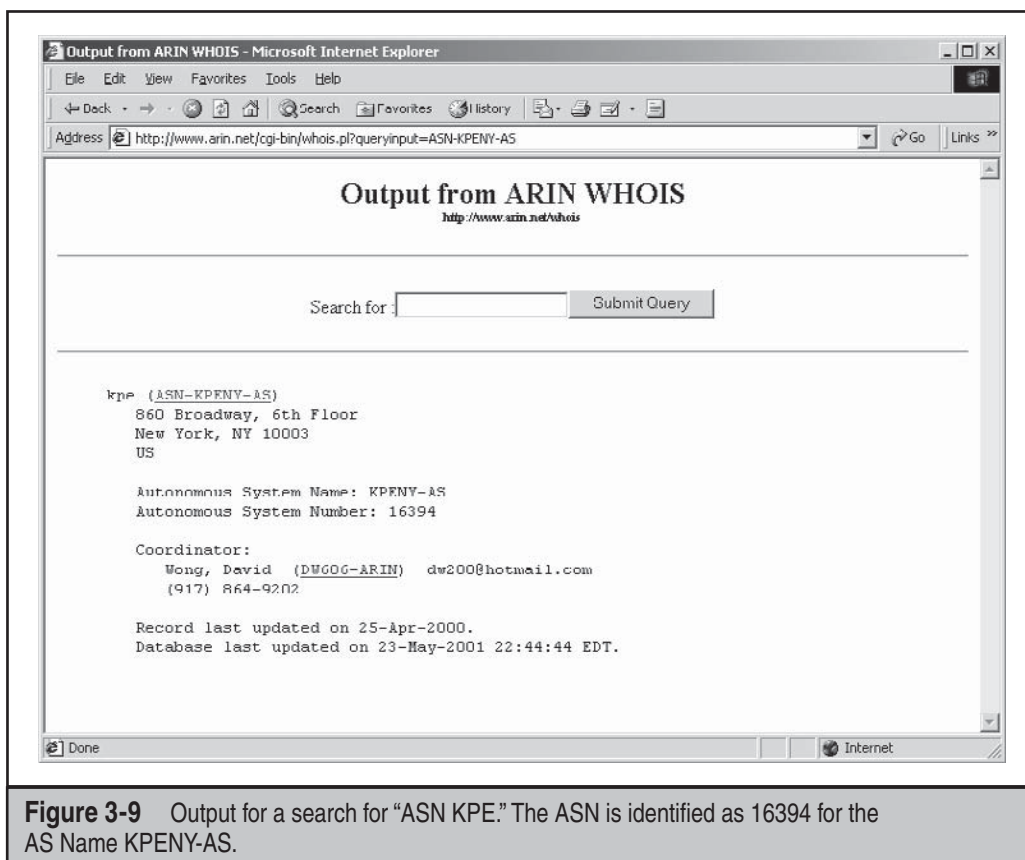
Output from ARIN WHOIS - Microsoft Internet Explorer

File Edit View Favorites Tools Help

Back Search Favorites History

Address http://www.arin.net/cgi-bin/whois.pl?queryinput=ASN-KPENY-AS Go Links »

Output from ARIN WHOIS
http://www.arin.net/whois

Search for : Submit Query

kpe (ASN-KPENY-AS)
860 Broadway, 6th Floor
New York, NY 10003
US

Autonomous System Name: KPENY-AS
Autonomous System Number: 16394

Coordinator:
Wong, David (DW606-ARIN) dw200@hotmail.com
(917) 864-9202

Record last updated on 25-Apr-2000.
Database last updated on 23-May-2001 22:44:44 EDT.

Done Internet

**Figure 3-9** Output for a search for "ASN KPE." The ASN is identified as 16394 for the AS Name KPENY-AS.